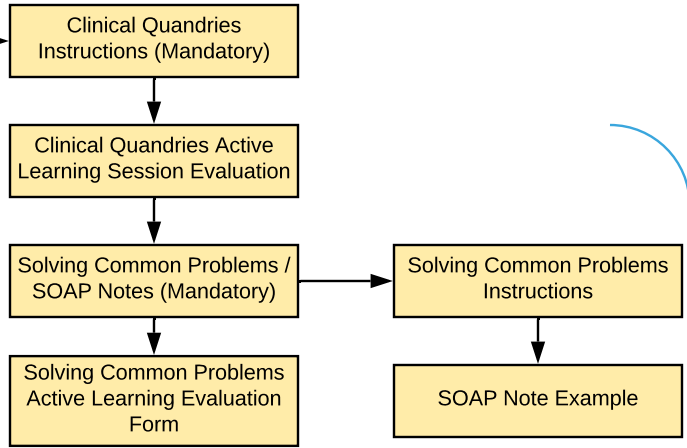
Clinical Quandries Instructions (Mandatory)

Clinical Quandries Active Learning Session Evaluation

Solving Common Problems / SOAP Notes (Mandatory)

Solving Common Problems Instructions

Solving Common Problems Active Learning Evaluation Form

SOAP Note Example